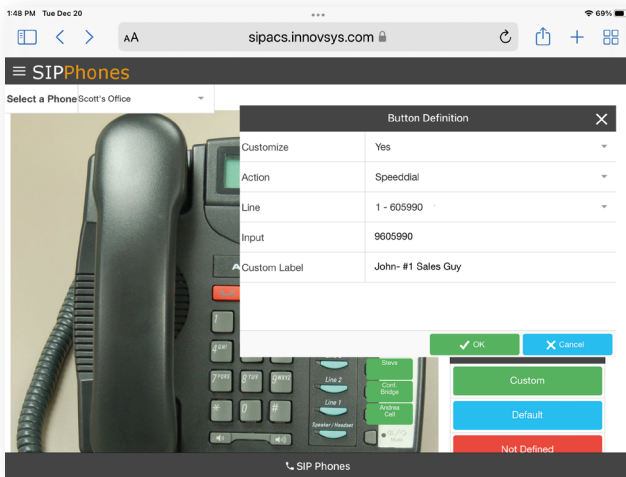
1:48 PM Tue Dec 20

69%

AA sipacs.innovsys.com

≡ SIPPhones

Select a Phone Scott's Office

Button Definition

| Customize | Yes |
|---|---|
| Action | Speeddial |
| Line | 1 - 605990 |
| Input | 9605990 |
| Custom Label | John- #1 Sales Guy |

OK

Cancel

Line 2

Line 1

Speaker / Headset

Steve

Conf. Bridge

Andrea Cell

Custom

Default

Not Defined

SIP Phones